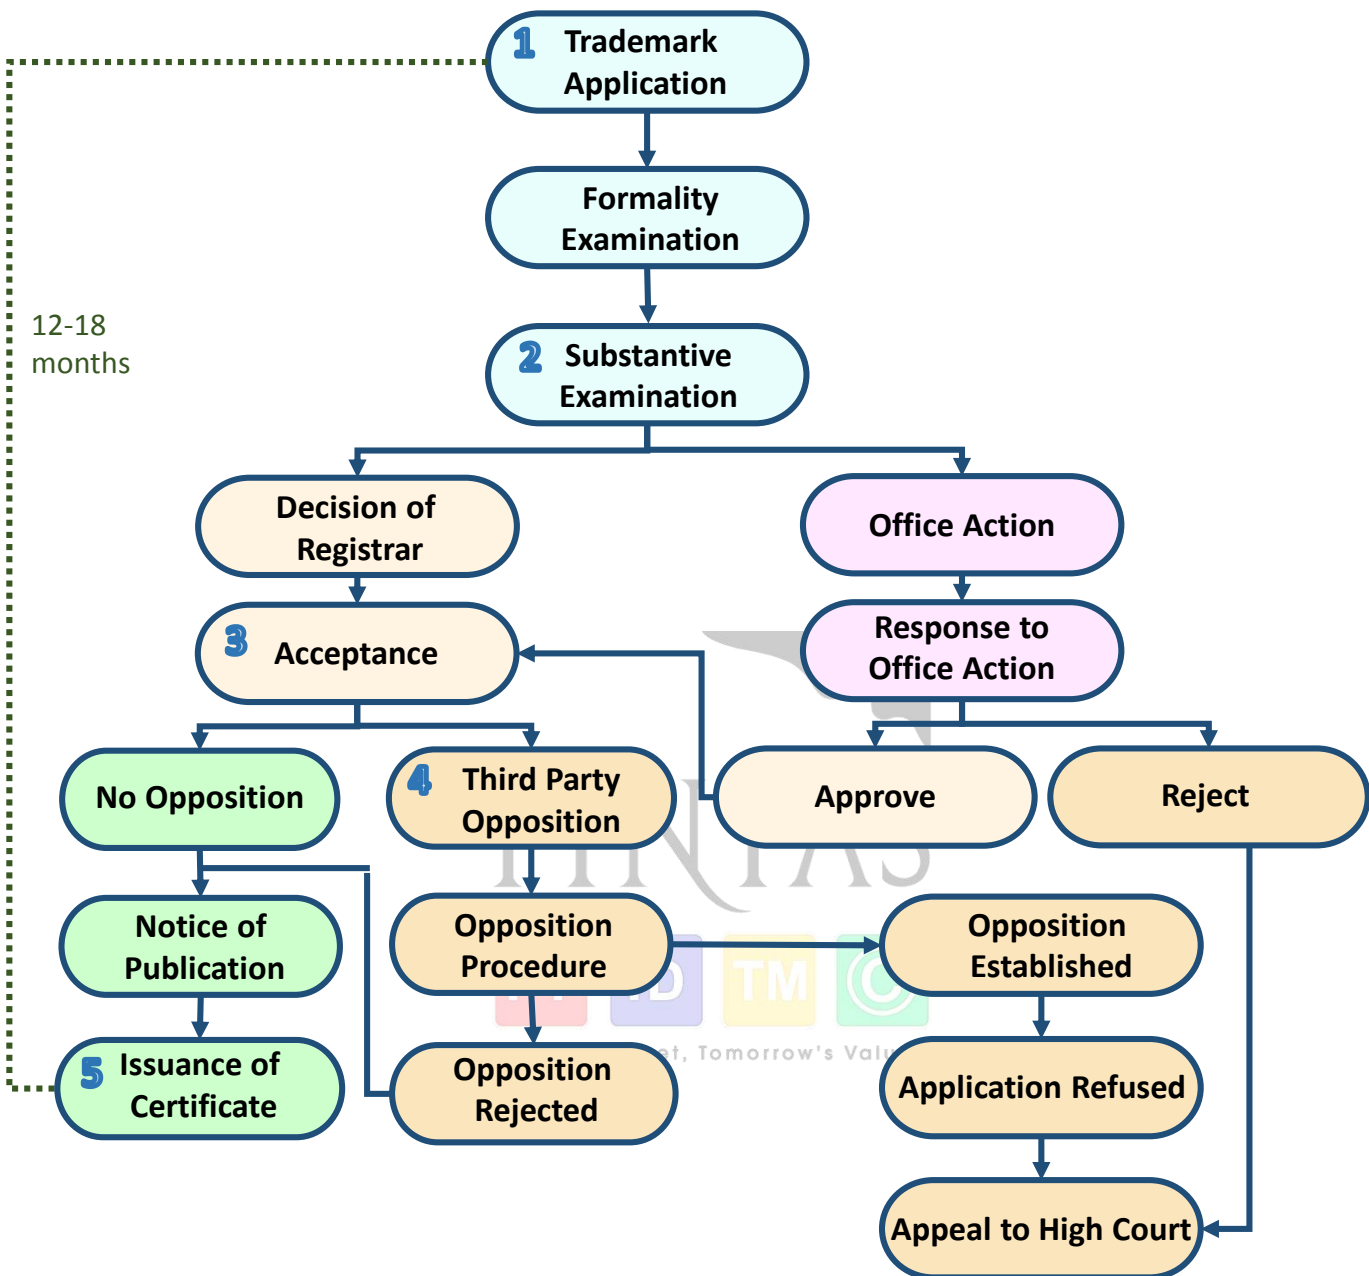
1 Trademark Application

Formality Examination

12-18 months

2 Substantive Examination

Decision of Registrar

Office Action

3 Acceptance

Response to Office Action

No Opposition

4 Third Party Opposition

Approve

Reject

Notice of Publication

Opposition Procedure

Opposition Established

5 Issuance of Certificate

Opposition Rejected

Application Refused

Appeal to High Court

IINTAS

TM

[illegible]t, Tomorrow's Valu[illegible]